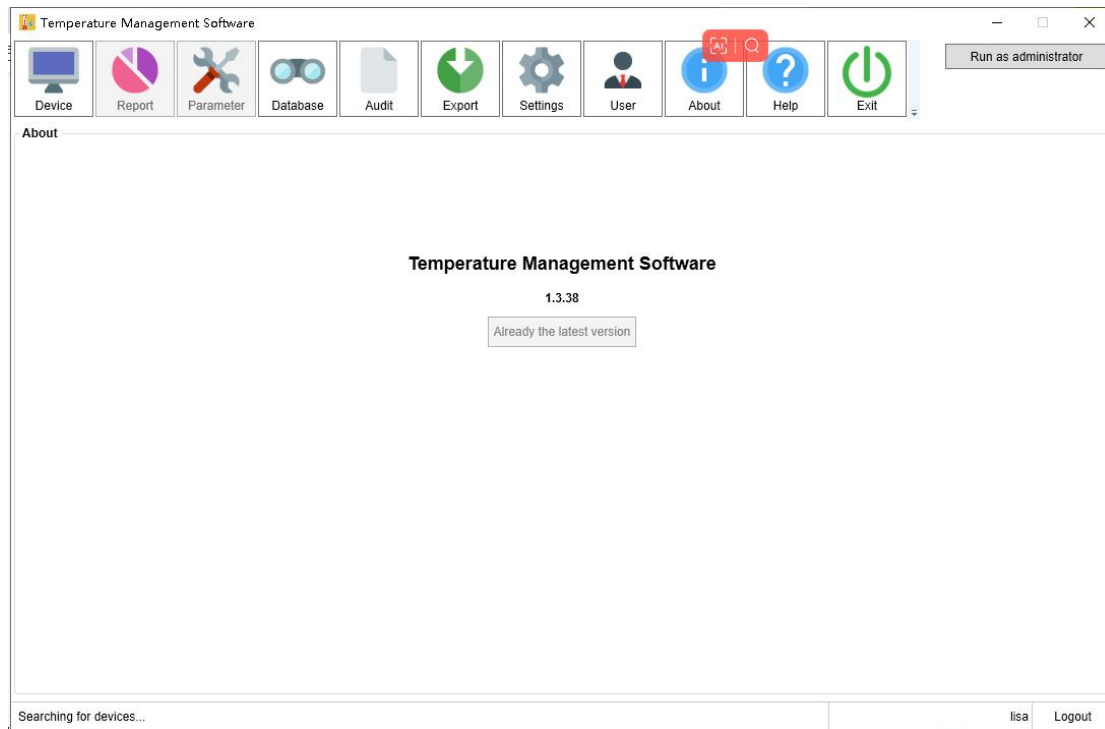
Temperature Management Software

Run as administrator

Device
Report
Parameter
Database
Audit
Export
Settings
User
About
Help
Exit

About

Temperature Management Software

1.3.38

Already the latest version

Searching for devices...

lisa
Logout